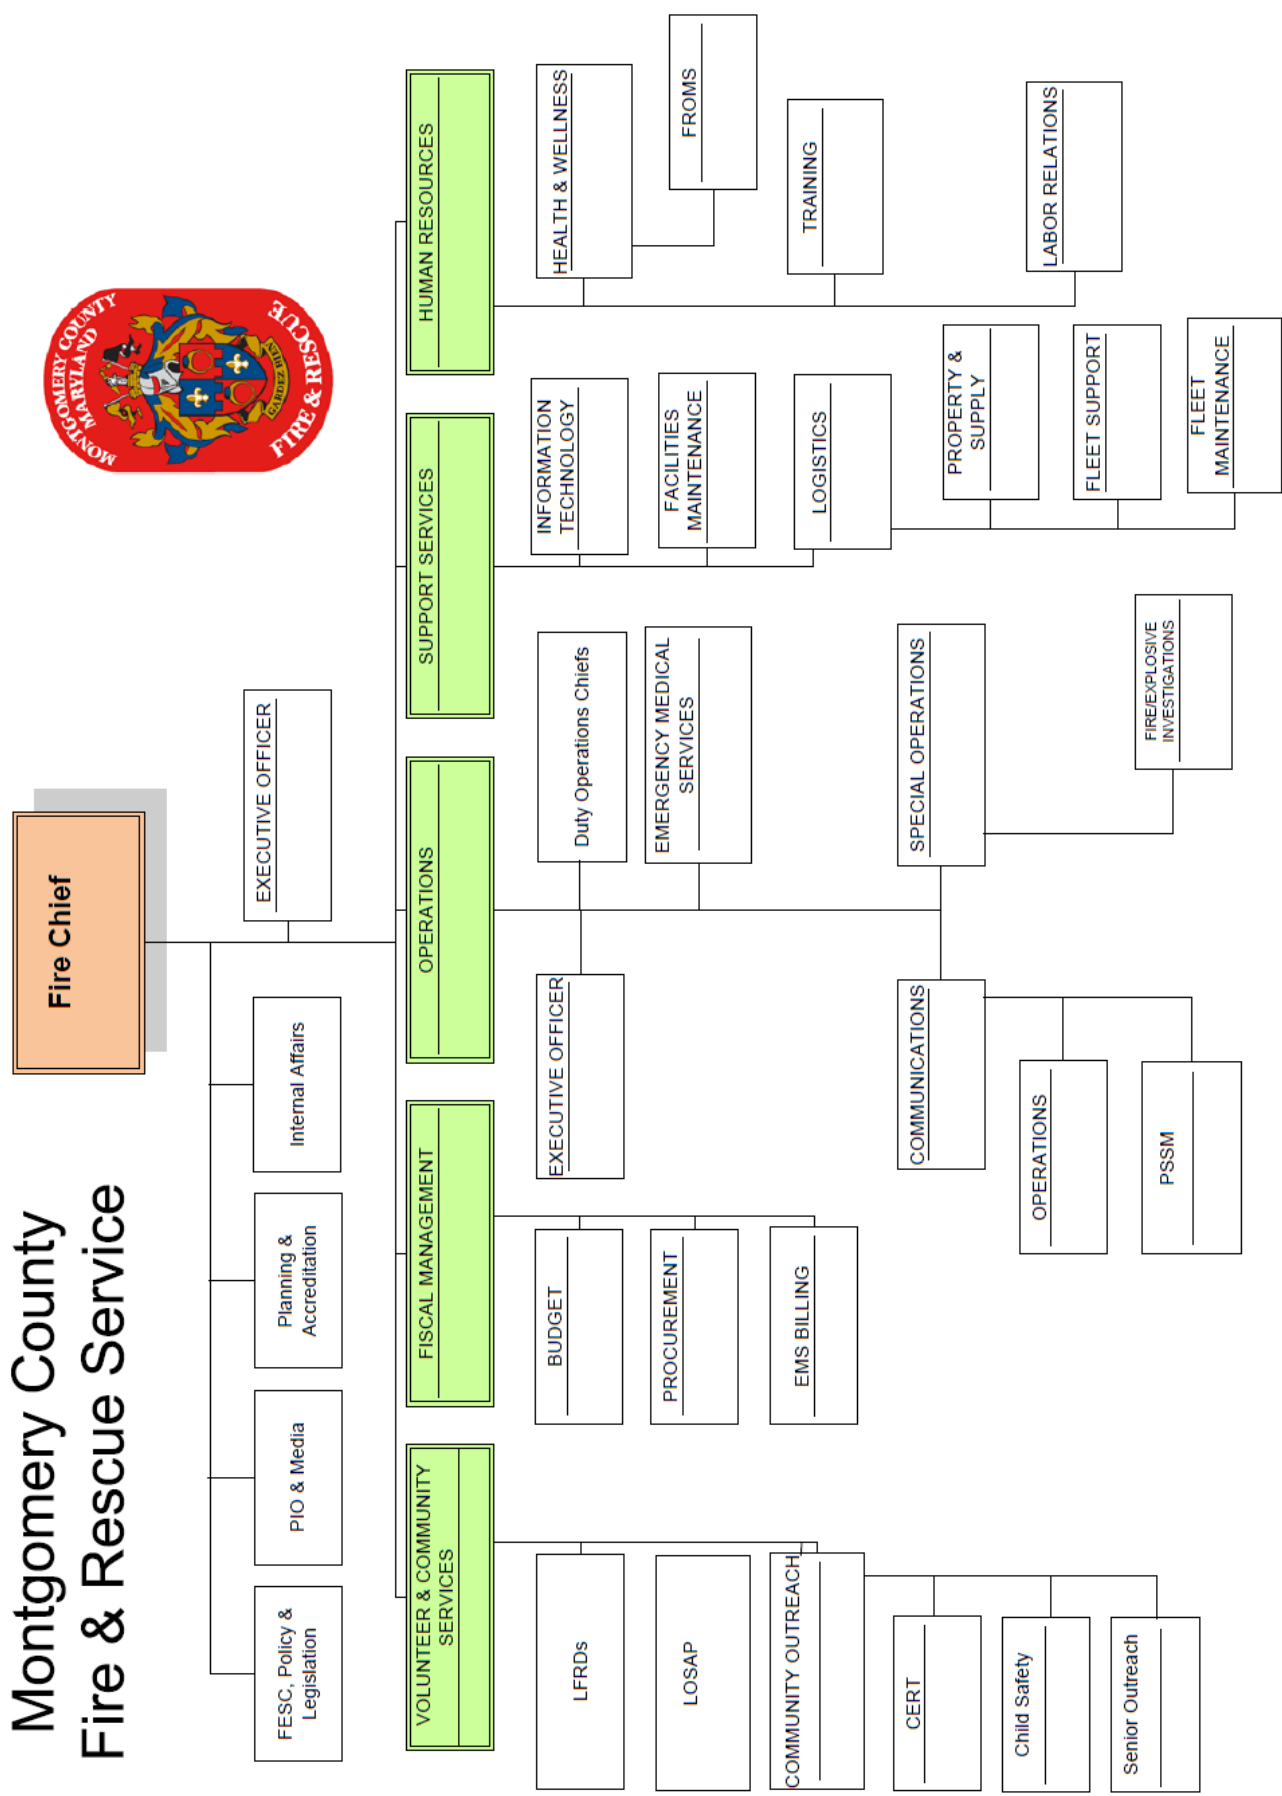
Montgomery County
Fire & Rescue Service

MONTGOMERY COUNTY MARYLAND FIRE & RESCUE GARDEZ BIEN

Fire Chief

EXECUTIVE OFFICER

Internal Affairs

Planning & Accreditation

PIO & Media

FESC, Policy & Legislation

HUMAN RESOURCES

HEALTH & WELLNESS

FROMS

TRAINING

LABOR RELATIONS

SUPPORT SERVICES

INFORMATION TECHNOLOGY

FACILITIES MAINTENANCE

LOGISTICS

PROPERTY & SUPPLY

FLEET SUPPORT

FLEET MAINTENANCE

OPERATIONS

Duty Operations Chiefs

EMERGENCY MEDICAL SERVICES

SPECIAL OPERATIONS

FIRE/EXPLOSIVE INVESTIGATIONS

EXECUTIVE OFFICER

COMMUNICATIONS

OPERATIONS

PSSM

FISCAL MANAGEMENT

BUDGET

PROCUREMENT

EMS BILLING

VOLUNTEER & COMMUNITY SERVICES

LFRDs

LOSAP

COMMUNITY OUTREACH

CERT

Child Safety

Senior Outreach